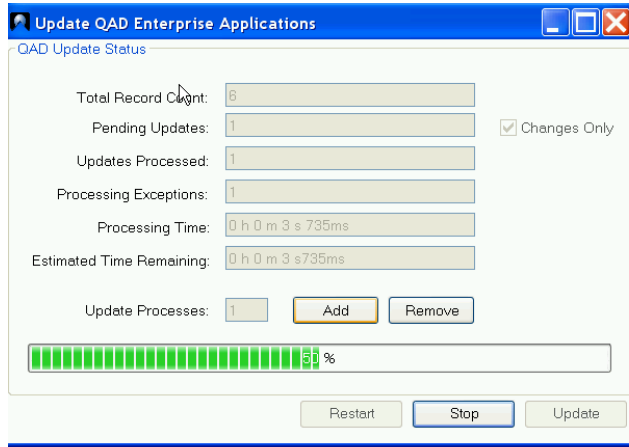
Update QAD Enterprise Applications

QAD Update Status

Total Record Count: 6

Pending Updates: 1

Changes Only

Updates Processed: 1

Processing Exceptions: 1

Processing Time: 0 h 0 m 3 s 735ms

Estimated Time Remaining: 0 h 0 m 3 s735ms

Update Processes: 1

Add

Remove

50 %

Restart

Stop

Update